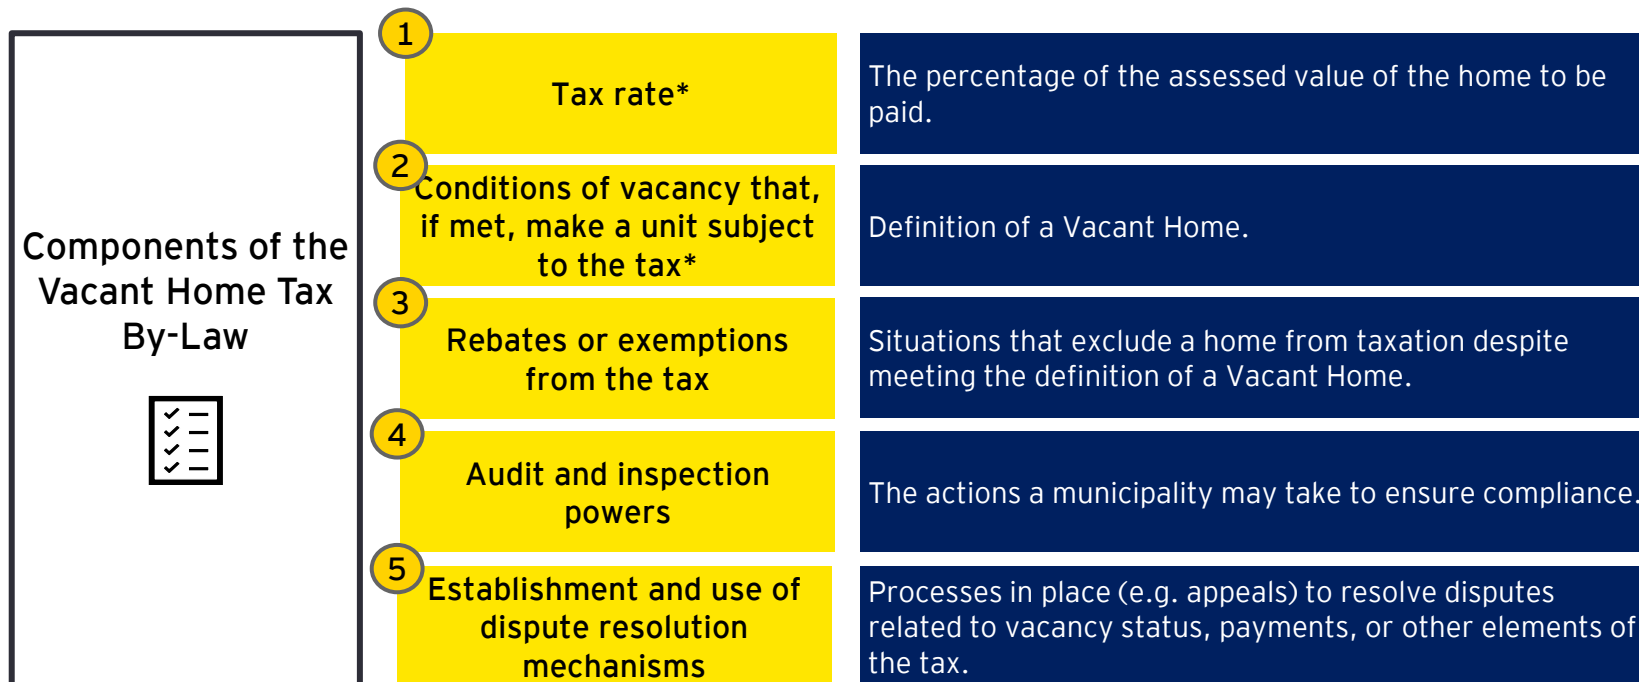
Components of the Vacant Home Tax By-Law

1

Tax rate*

The percentage of the assessed value of the home to be paid.

2

Conditions of vacancy that, if met, make a unit subject to the tax*

Definition of a Vacant Home.

3

Rebates or exemptions from the tax

Situations that exclude a home from taxation despite meeting the definition of a Vacant Home.

4

Audit and inspection powers

The actions a municipality may take to ensure compliance.

5

Establishment and use of dispute resolution mechanisms

Processes in place (e.g. appeals) to resolve disputes related to vacancy status, payments, or other elements of the tax.